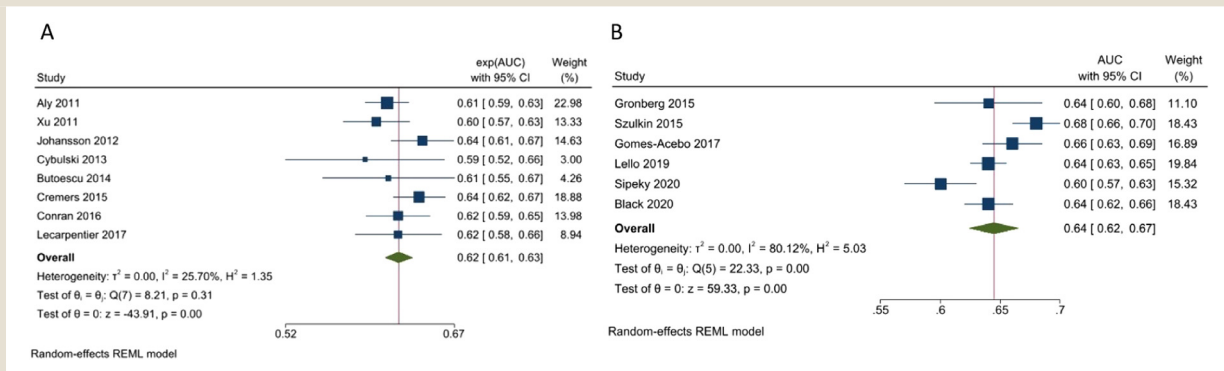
A

| Study | exp(AUC) with 95% CI | Weight (%) |
|---|---|---|
| Aly 2011 | 0.61 [ 0.59, 0.63] | 22.98 |
| Xu 2011 | 0.60 [ 0.57, 0.63] | 13.33 |
| Johansson 2012 | 0.64 [ 0.61, 0.67] | 14.63 |
| Cybulski 2013 | 0.59 [ 0.52, 0.66] | 3.00 |
| Butoescu 2014 | 0.61 [ 0.55, 0.67] | 4.26 |
| Cremers 2015 | 0.64 [ 0.62, 0.67] | 18.88 |
| Conran 2016 | 0.62 [ 0.59, 0.65] | 13.98 |
| Lecarpentier 2017 | 0.62 [ 0.58, 0.66] | 8.94 |
| Overall | 0.62 [ 0.61, 0.63] | |

Heterogeneity: $\tau^2$ = 0.00, $I^2$ = 25.70%, $H^2$ = 1.35
Test of $\theta_i = \theta_j$: Q(7) = 8.21, p = 0.31
Test of $\theta$ = 0: z = -43.91, p = 0.00

0.52 0.67

Random-effects REML model

B

| Study | AUC with 95% CI | Weight (%) |
|---|---|---|
| Gronberg 2015 | 0.64 [ 0.60, 0.68] | 11.10 |
| Szulkin 2015 | 0.68 [ 0.66, 0.70] | 18.43 |
| Gomes-Acebo 2017 | 0.66 [ 0.63, 0.69] | 16.89 |
| Lello 2019 | 0.64 [ 0.63, 0.65] | 19.84 |
| Sipeky 2020 | 0.60 [ 0.57, 0.63] | 15.32 |
| Black 2020 | 0.64 [ 0.62, 0.66] | 18.43 |
| Overall | 0.64 [ 0.62, 0.67] | |

Heterogeneity: $\tau^2$ = 0.00, $I^2$ = 80.12%, $H^2$ = 5.03
Test of $\theta_i = \theta_j$: Q(5) = 22.33, p = 0.00
Test of $\theta$ = 0: z = 59.33, p = 0.00

.55 .6 .65 .7

Random-effects REML model